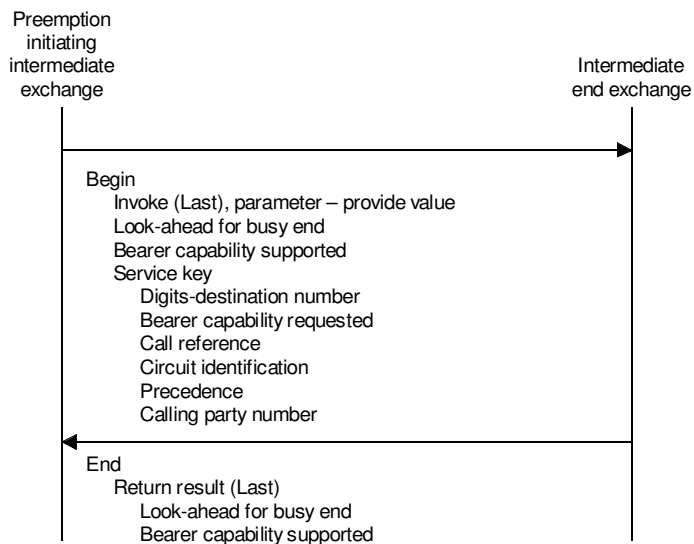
Preemption initiating intermediate exchange

Intermediate end exchange

Begin
Invoke (Last), parameter – provide value
Look-ahead for busy end
Bearer capability supported
Service key
Digits-destination number
Bearer capability requested
Call reference
Circuit identification
Precedence
Calling party number

End
Return result (Last)
Look-ahead for busy end
Bearer capability supported